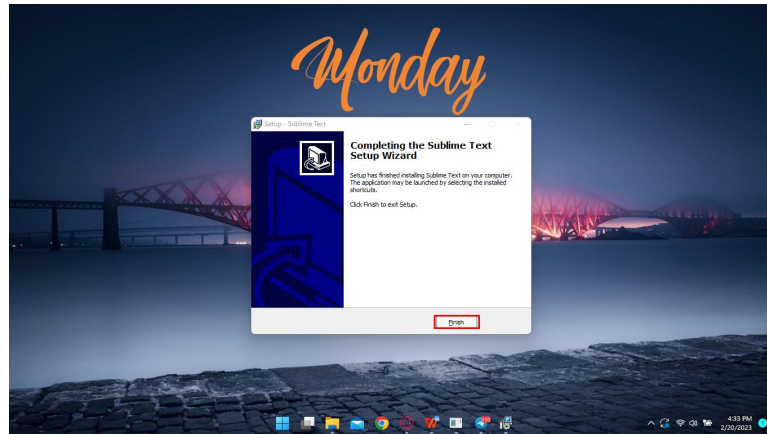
Monday

Setup - Sublime Text

Completing the Sublime Text Setup Wizard

Setup has finished installing Sublime Text on your computer. The application may be launched by selecting the installed shortcuts.

Click Finish to exit Setup.

Finish

4:33 PM
2/20/2023